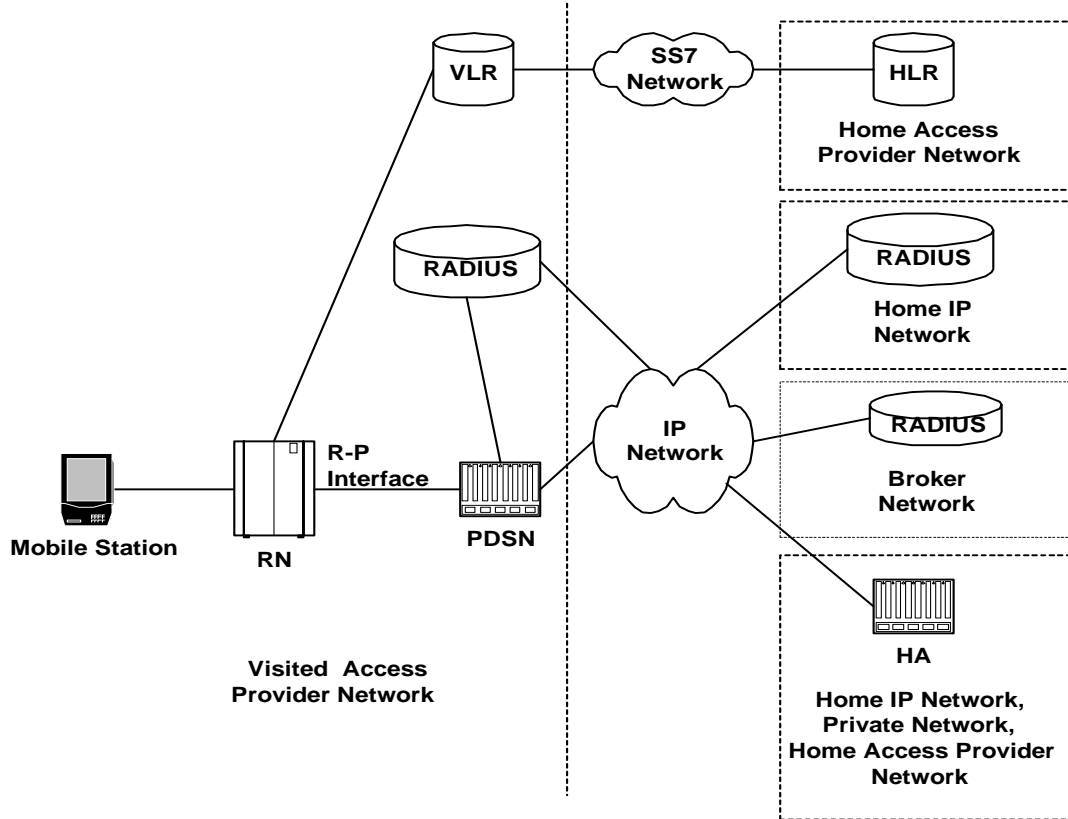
VLR

SS7 Network

HLR

Home Access Provider Network

RADIUS

RADIUS

Home IP Network

IP Network

RADIUS

Broker Network

R-P Interface

Mobile Station

RN

PDSN

HA

Visited Access Provider Network

Home IP Network, Private Network, Home Access Provider Network